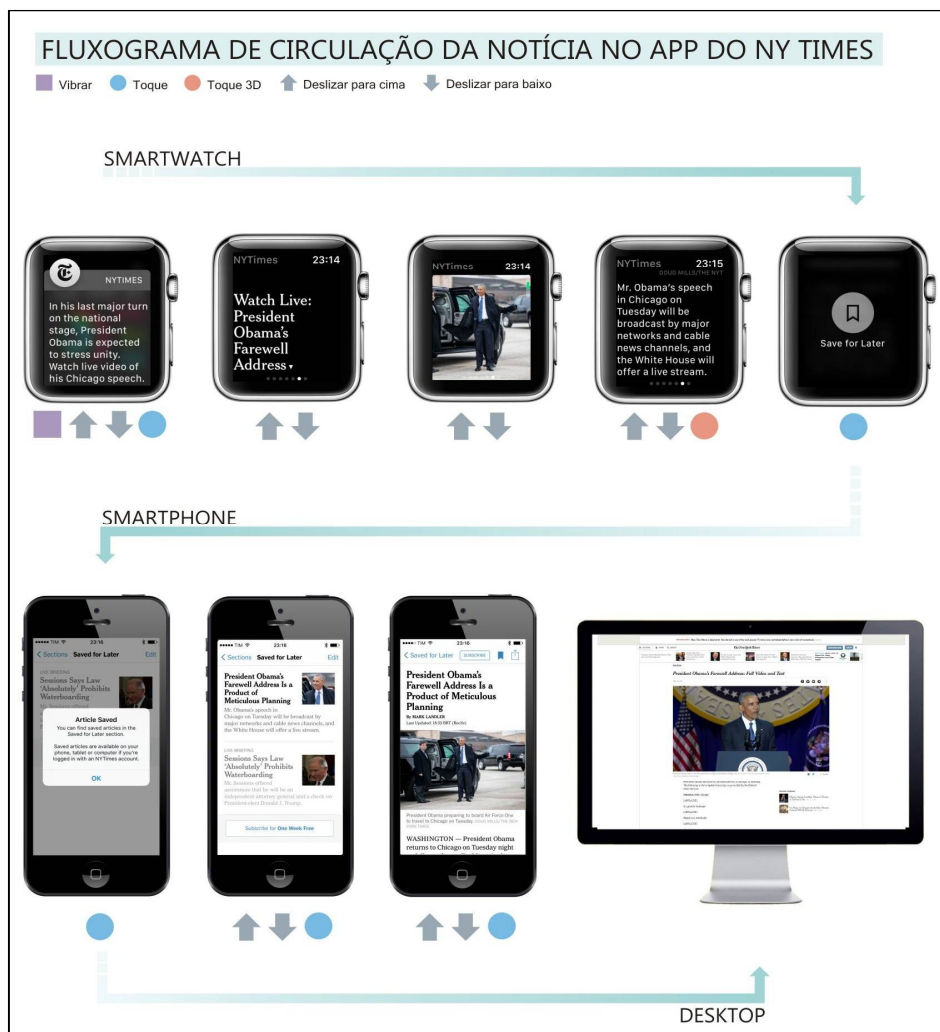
FLUXOGRAMA DE CIRCULAÇÃO DA NOTÍCIA NO APP DO NY TIMES

Vibrar Toque Toque 3D Deslizar para cima Deslizar para baixo

SMARTWATCH

NYTIMES

In his last major turn on the national stage, President Obama is expected to stress unity. Watch live video of his Chicago speech.

NYTimes 23:14

Watch Live: President Obama's Farewell Address

NYTimes 23:14

NYTimes 23:15

DOUG MILLS/THE NYT

Mr. Obama's speech in Chicago on Tuesday will be broadcast by major networks and cable news channels, and the White House will offer a live stream.

Save for Later

SMARTPHONE

TIM 23:16

Sections Saved for Later Edit

Sessions Says Law 'Absolutely' Prohibits Waterboarding

Article Saved

You can find saved articles in the Saved for Later section.

Saved articles are available on your phone, tablet or computer if you're logged in with an NYTimes account.

OK

TIM 23:16

Sections Saved for Later Edit

President Obama's Farewell Address Is a Product of Meticulous Planning

Mr. Obama's speech in Chicago on Tuesday will be broadcast by major networks and cable news channels, and the White House will offer a live stream.

LIVE BRIEFING

Sessions Says Law 'Absolutely' Prohibits Waterboarding

Mr. Sessions offered assurances that he will be an independent attorney general and a check on President-elect Donald J. Trump.

Subscribe for One Week Free

TIM 23:16

Saved for Later SUBSCRIBE

President Obama's Farewell Address Is a Product of Meticulous Planning

By MARK LANDLER

Last Updated: 18:53 BRT (Recife)

President Obama preparing to board Air Force One to travel to Chicago on Tuesday. DOUG MILLS/THE NEW YORK TIMES

WASHINGTON — President Obama returns to Chicago on Tuesday night

President Obama's Farewell Address: Full Video and Text

DESKTOP